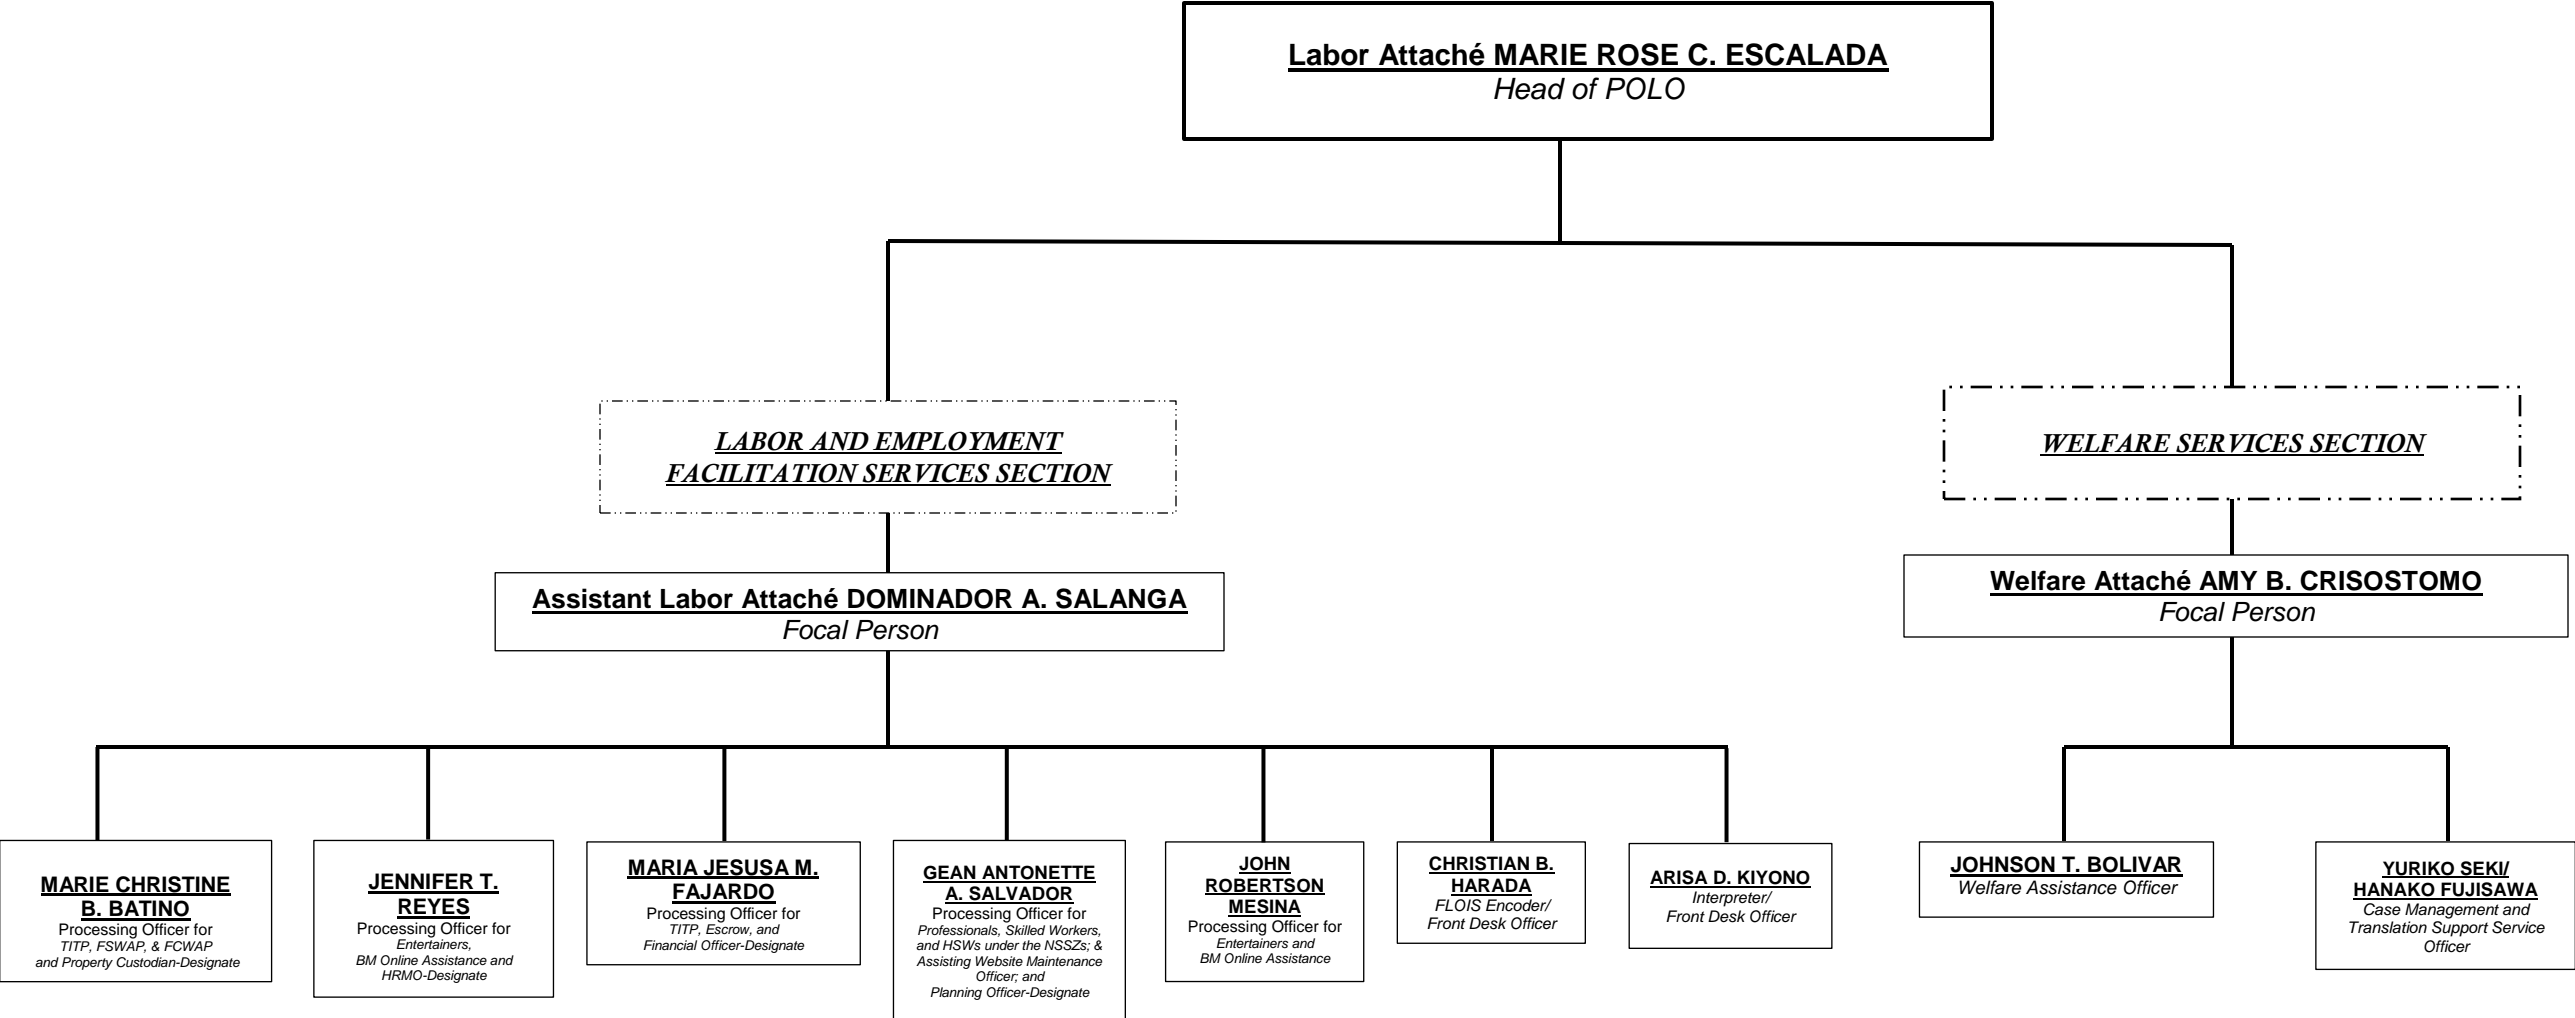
Labor Attaché MARIE ROSE C. ESCALADA
Head of POLO

LABOR AND EMPLOYMENT FACILITATION SERVICES SECTION

WELFARE SERVICES SECTION

Assistant Labor Attaché DOMINADOR A. SALANGA
Focal Person

Welfare Attaché AMY B. CRISOSTOMO
Focal Person

MARIE CHRISTINE B. BATINO
Processing Officer for
TITP, FSWAP, & FCWAP and Property Custodian-Designate

JENNIFER T. REYES
Processing Officer for
Entertainers, BM Online Assistance and HRMO-Designate

MARIA JESUSA M. FAJARDO
Processing Officer for
TITP, Escrow, and Financial Officer-Designate

GEAN ANTONETTE A. SALVADOR
Processing Officer for
Professionals, Skilled Workers, and HSWs under the NSSZs; & Assisting Website Maintenance Officer; and Planning Officer-Designate

JOHN ROBERTSON MESINA
Processing Officer for
Entertainers and BM Online Assistance

CHRISTIAN B. HARADA
FLOIS Encoder/ Front Desk Officer

ARISA D. KIYONO
Interpreter/ Front Desk Officer

JOHNSON T. BOLIVAR
Welfare Assistance Officer

YURIKO SEKI/ HANAKO FUJISAWA
Case Management and Translation Support Service Officer